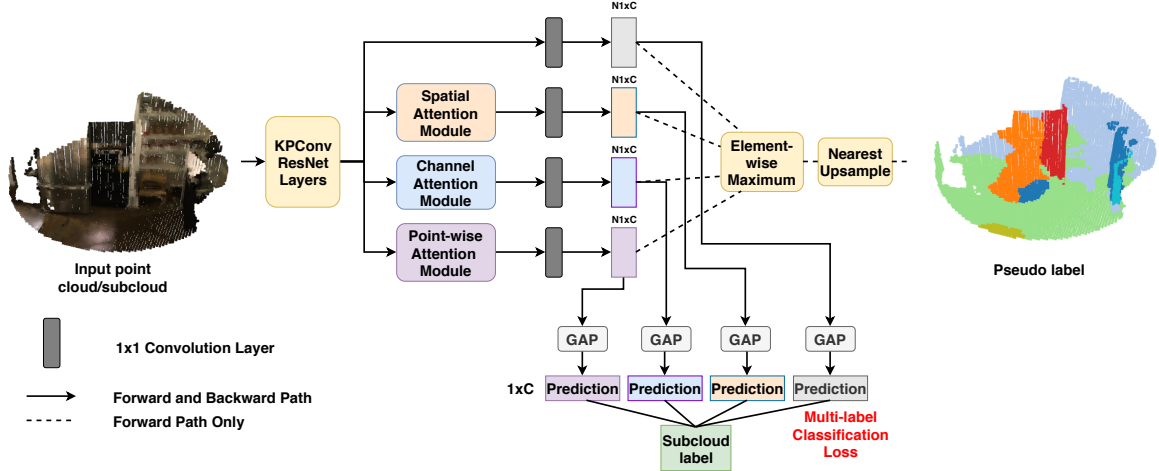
Input point cloud/subcloud

KPConv ResNet Layers

Spatial Attention Module

Channel Attention Module

Point-wise Attention Module

N1xC

N1xC

N1xC

N1xC

Element-wise Maximum

Nearest Upsample

Pseudo label

GAP

GAP

GAP

GAP

1xC

Prediction

Prediction

Prediction

Prediction

Subcloud label

Multi-label Classification Loss

1x1 Convolution Layer

Forward and Backward Path

Forward Path Only